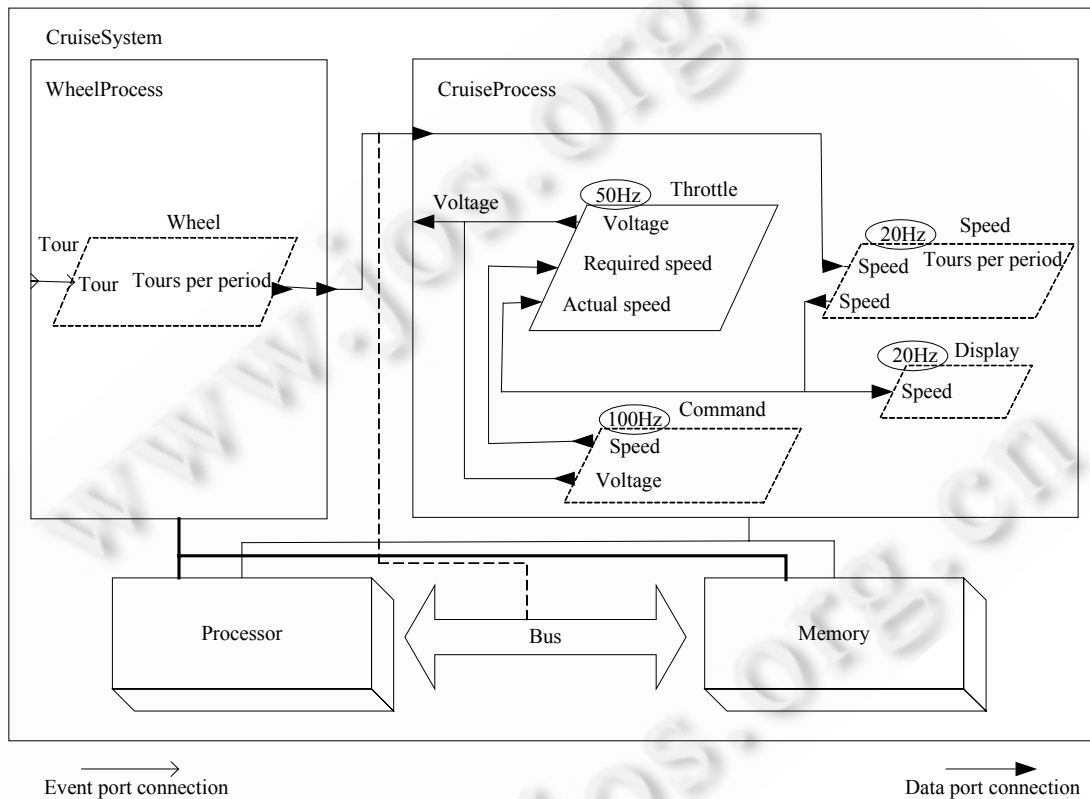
CruiseSystem

WheelProcess

CruiseProcess

Wheel

Tour

Tour

Tours per period

Voltage

50Hz

Throttle

Voltage

Required speed

Actual speed

20Hz

Speed

Speed

Tours per period

Speed

20Hz

Display

Speed

100Hz

Command

Speed

Voltage

Processor

Bus

Memory

Event port connection

Data port connection

www.jos.org.cn